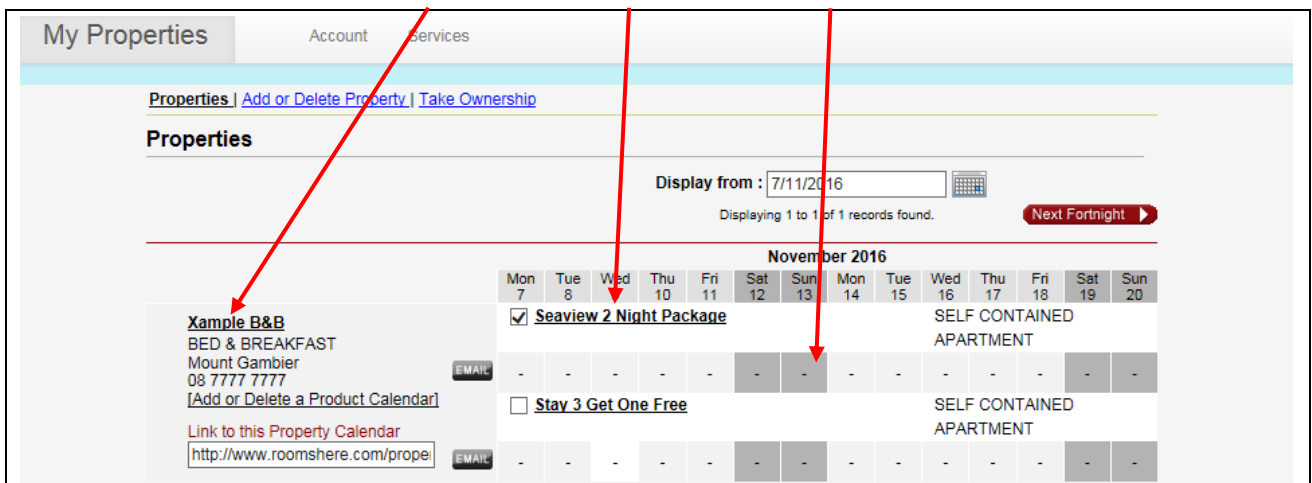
My Properties Account Services

Properties | Add or Delete Property | Take Ownership

Properties

Display from : 7/11/2016

Displaying 1 to 1 of 1 records found.

Next Fortnight

November 2016

| Mon 7 | Tue 8 | Wed 9 | Thu 10 | Fri 11 | Sat 12 | Sun 13 | Mon 14 | Tue 15 | Wed 16 | Thu 17 | Fri 18 | Sat 19 | Sun 20 |
|---|---|---|---|---|---|---|---|---|---|---|---|---|---|
| - | - | - | - | - | - | - | - | - | - | - | - | - | - |
| - | - | - | - | - | - | - | - | - | - | - | - | - | - |

Xample B&B
BED & BREAKFAST
Mount Gambier
08 7777 7777
[Add or Delete a Product Calendar]

EMAIL

Seaview 2 Night Package SELF CONTAINED APARTMENT

Stay 3 Get One Free SELF CONTAINED APARTMENT

Link to this Property Calendar
http://www.roomshere.com/proper

EMAIL